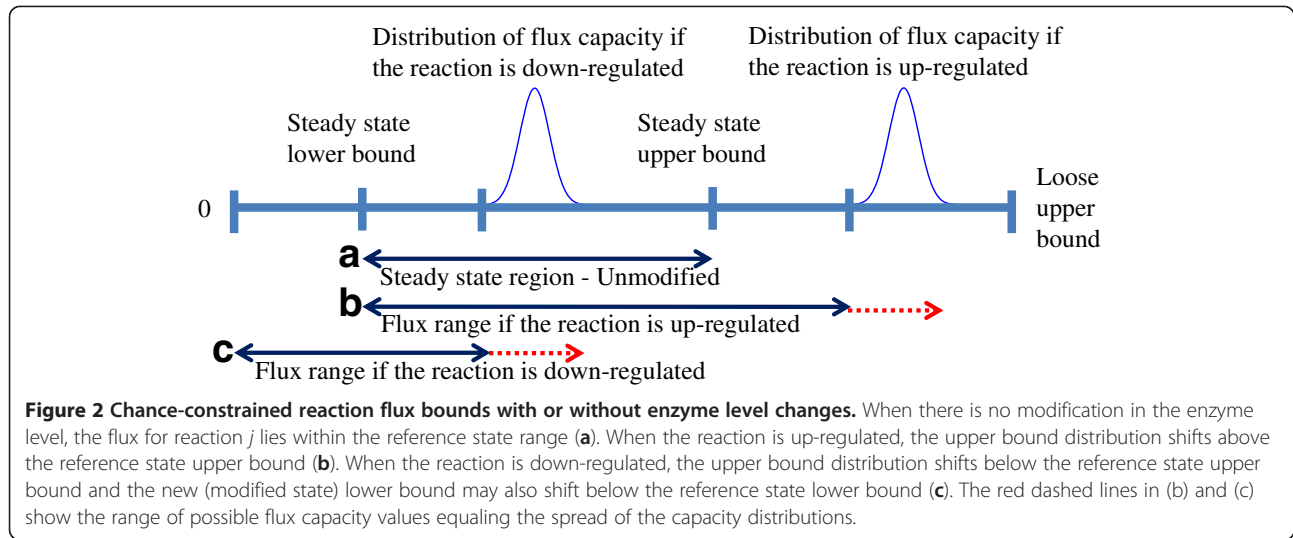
Distribution of flux capacity if the reaction is down-regulated

Distribution of flux capacity if the reaction is up-regulated

Steady state lower bound

Steady state upper bound

0

Loose upper bound

a

Steady state region - Unmodified

b

Flux range if the reaction is up-regulated

c

Flux range if the reaction is down-regulated

**Figure 2 Chance-constrained reaction flux bounds with or without enzyme level changes.** When there is no modification in the enzyme level, the flux for reaction *j* lies within the reference state range (**a**). When the reaction is up-regulated, the upper bound distribution shifts above the reference state upper bound (**b**). When the reaction is down-regulated, the upper bound distribution shifts below the reference state upper bound and the new (modified state) lower bound may also shift below the reference state lower bound (**c**). The red dashed lines in (b) and (c) show the range of possible flux capacity values equaling the spread of the capacity distributions.